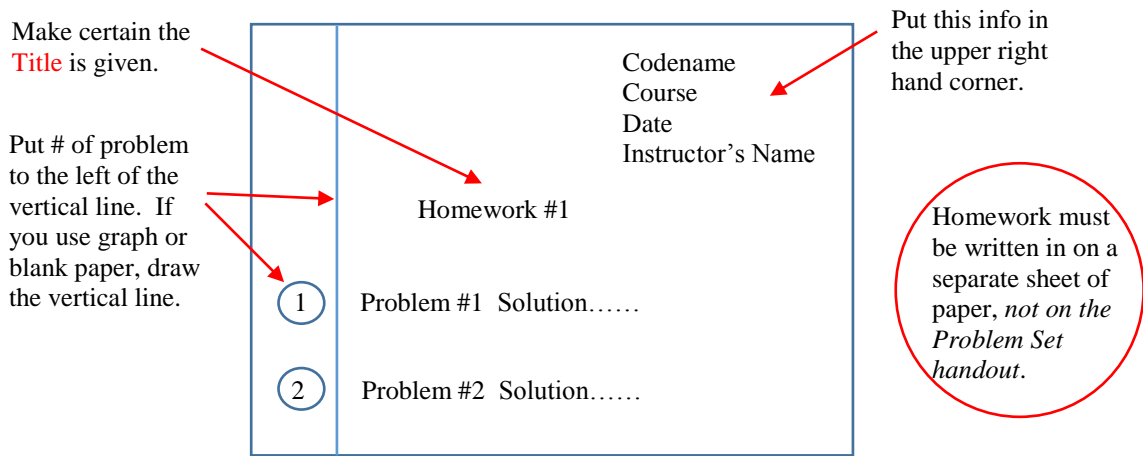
Make certain the Title is given.

Put # of problem to the left of the vertical line. If you use graph or blank paper, draw the vertical line.

Codename
Course
Date
Instructor's Name

Put this info in the upper right hand corner.

Homework #1

1 Problem #1 Solution……

2 Problem #2 Solution……

Homework must be written in on a separate sheet of paper, *not on the Problem Set handout*.